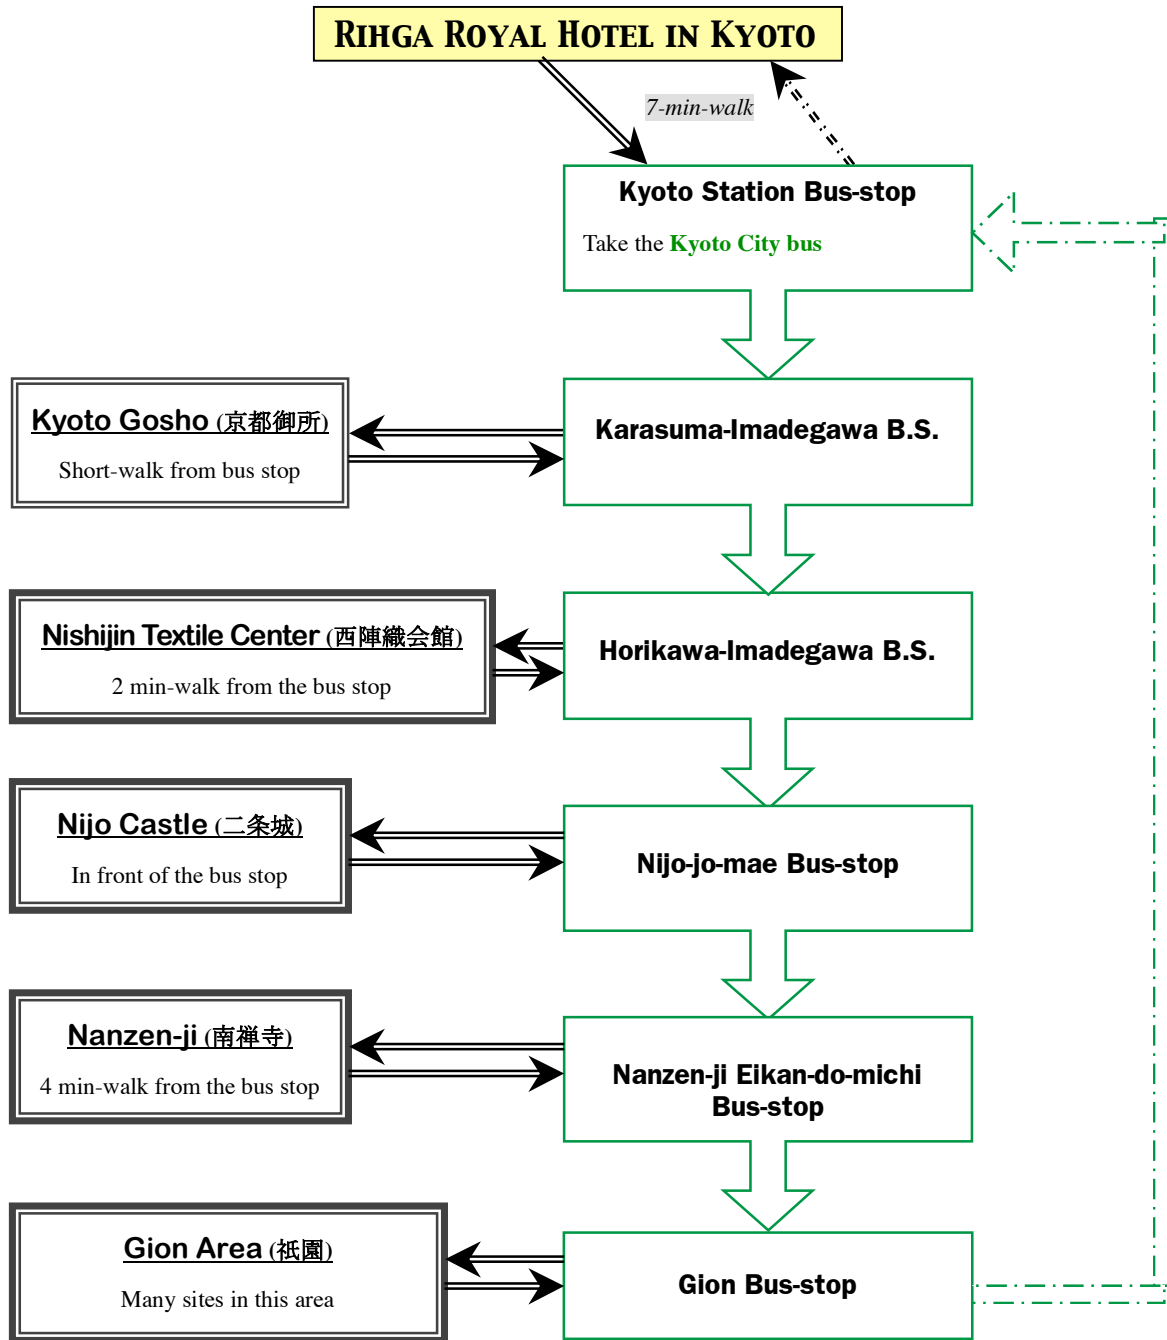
RIHGA ROYAL HOTEL IN KYOTO

7-min-walk

Kyoto Station Bus-stop

Take the Kyoto City bus

Kyoto Gosho (京都御所)

Short-walk from bus stop

Karasuma-Imadegawa B.S.

Nishijin Textile Center (西陣織会館)

2 min-walk from the bus stop

Horikawa-Imadegawa B.S.

Nijo Castle (二条城)

In front of the bus stop

Nijo-jo-mae Bus-stop

Nanzen-ji (南禅寺)

4 min-walk from the bus stop

Nanzen-ji Eikan-do-michi Bus-stop

Gion Area (祇園)

Many sites in this area

Gion Bus-stop